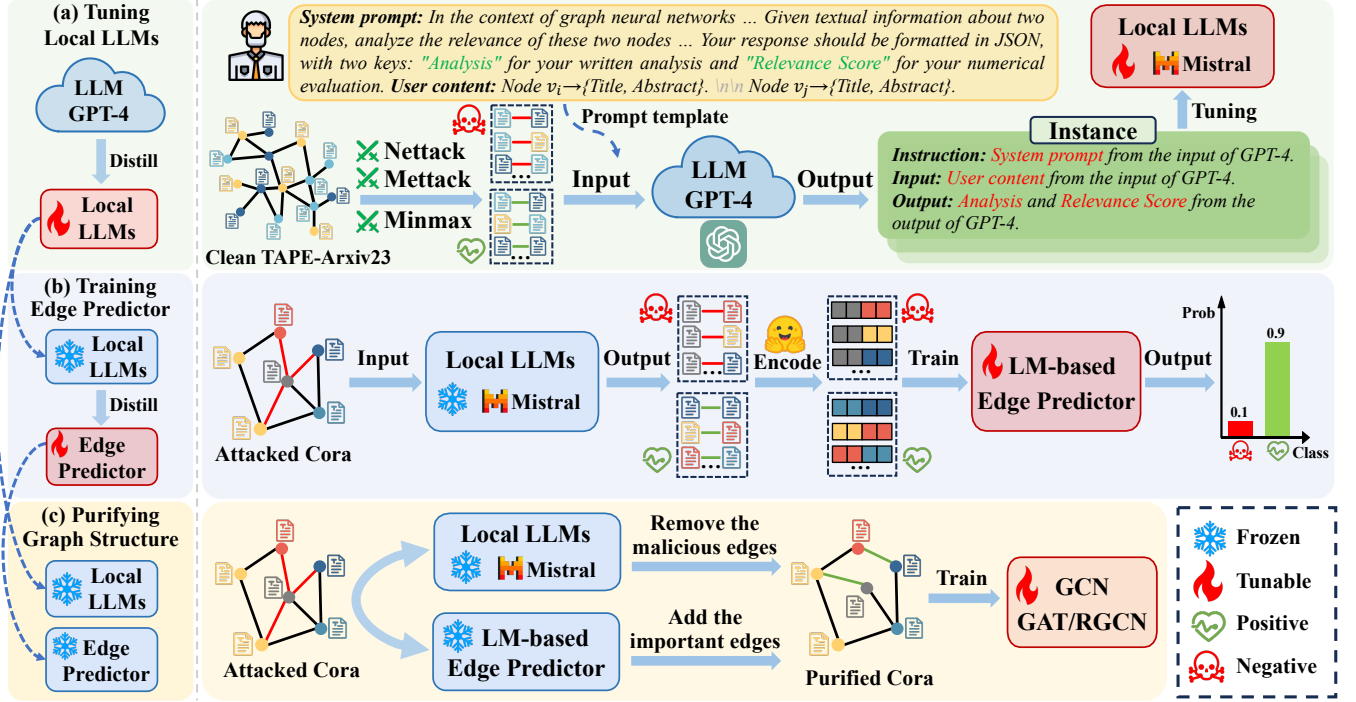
(a) Tuning Local LLMs

LLM GPT-4

Distill

Local LLMs

(b) Training Edge Predictor

Local LLMs

Distill

Edge Predictor

(c) Purifying Graph Structure

Local LLMs

Edge Predictor

System prompt: In the context of graph neural networks ... Given textual information about two nodes, analyze the relevance of these two nodes ... Your response should be formatted in JSON, with two keys: "Analysis" for your written analysis and "Relevance Score" for your numerical evaluation. User content: Node $v_i \rightarrow$ {Title, Abstract}. \n\n Node $v_j \rightarrow$ {Title, Abstract}.

Local LLMs

Mistral

Tuning

Prompt template

Nettack

Mettack

Minmax

Clean TAPE-Arxiv23

Input

LLM GPT-4

Output

Instance

Instruction: System prompt from the input of GPT-4.
Input: User content from the input of GPT-4.
Output: Analysis and Relevance Score from the output of GPT-4.

Attacked Cora

Input

Local LLMs

Mistral

Output

Encode

Train

LM-based Edge Predictor

Output

Prob

0.9

0.1

Class

Attacked Cora

Local LLMs

Mistral

LM-based Edge Predictor

Remove the malicious edges

Add the important edges

Purified Cora

Train

GCN GAT/RGCN

Frozen

Tunable

Positive

Negative